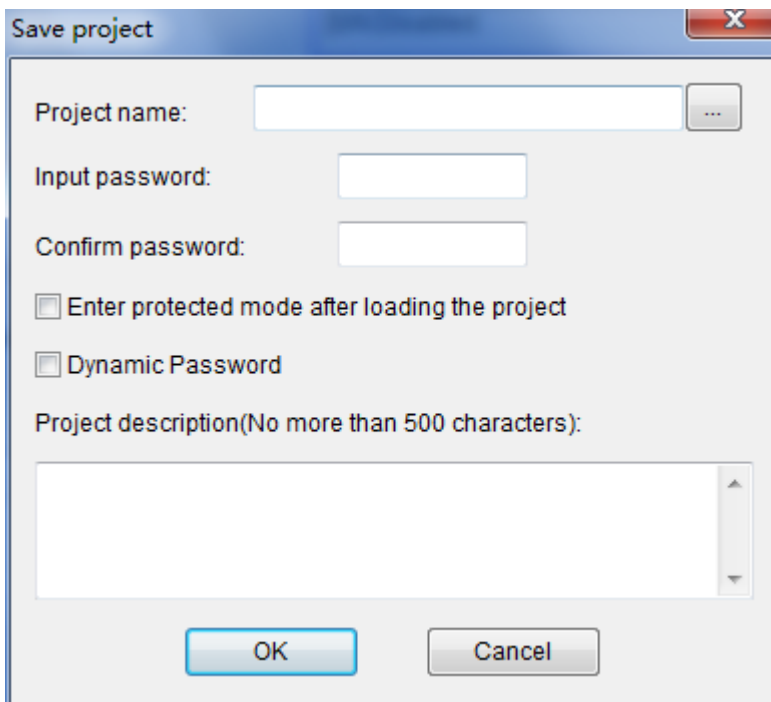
Save project

X

Project name:

...

Input password:

Confirm password:

Enter protected mode after loading the project

Dynamic Password

Project description(No more than 500 characters):

OK

Cancel